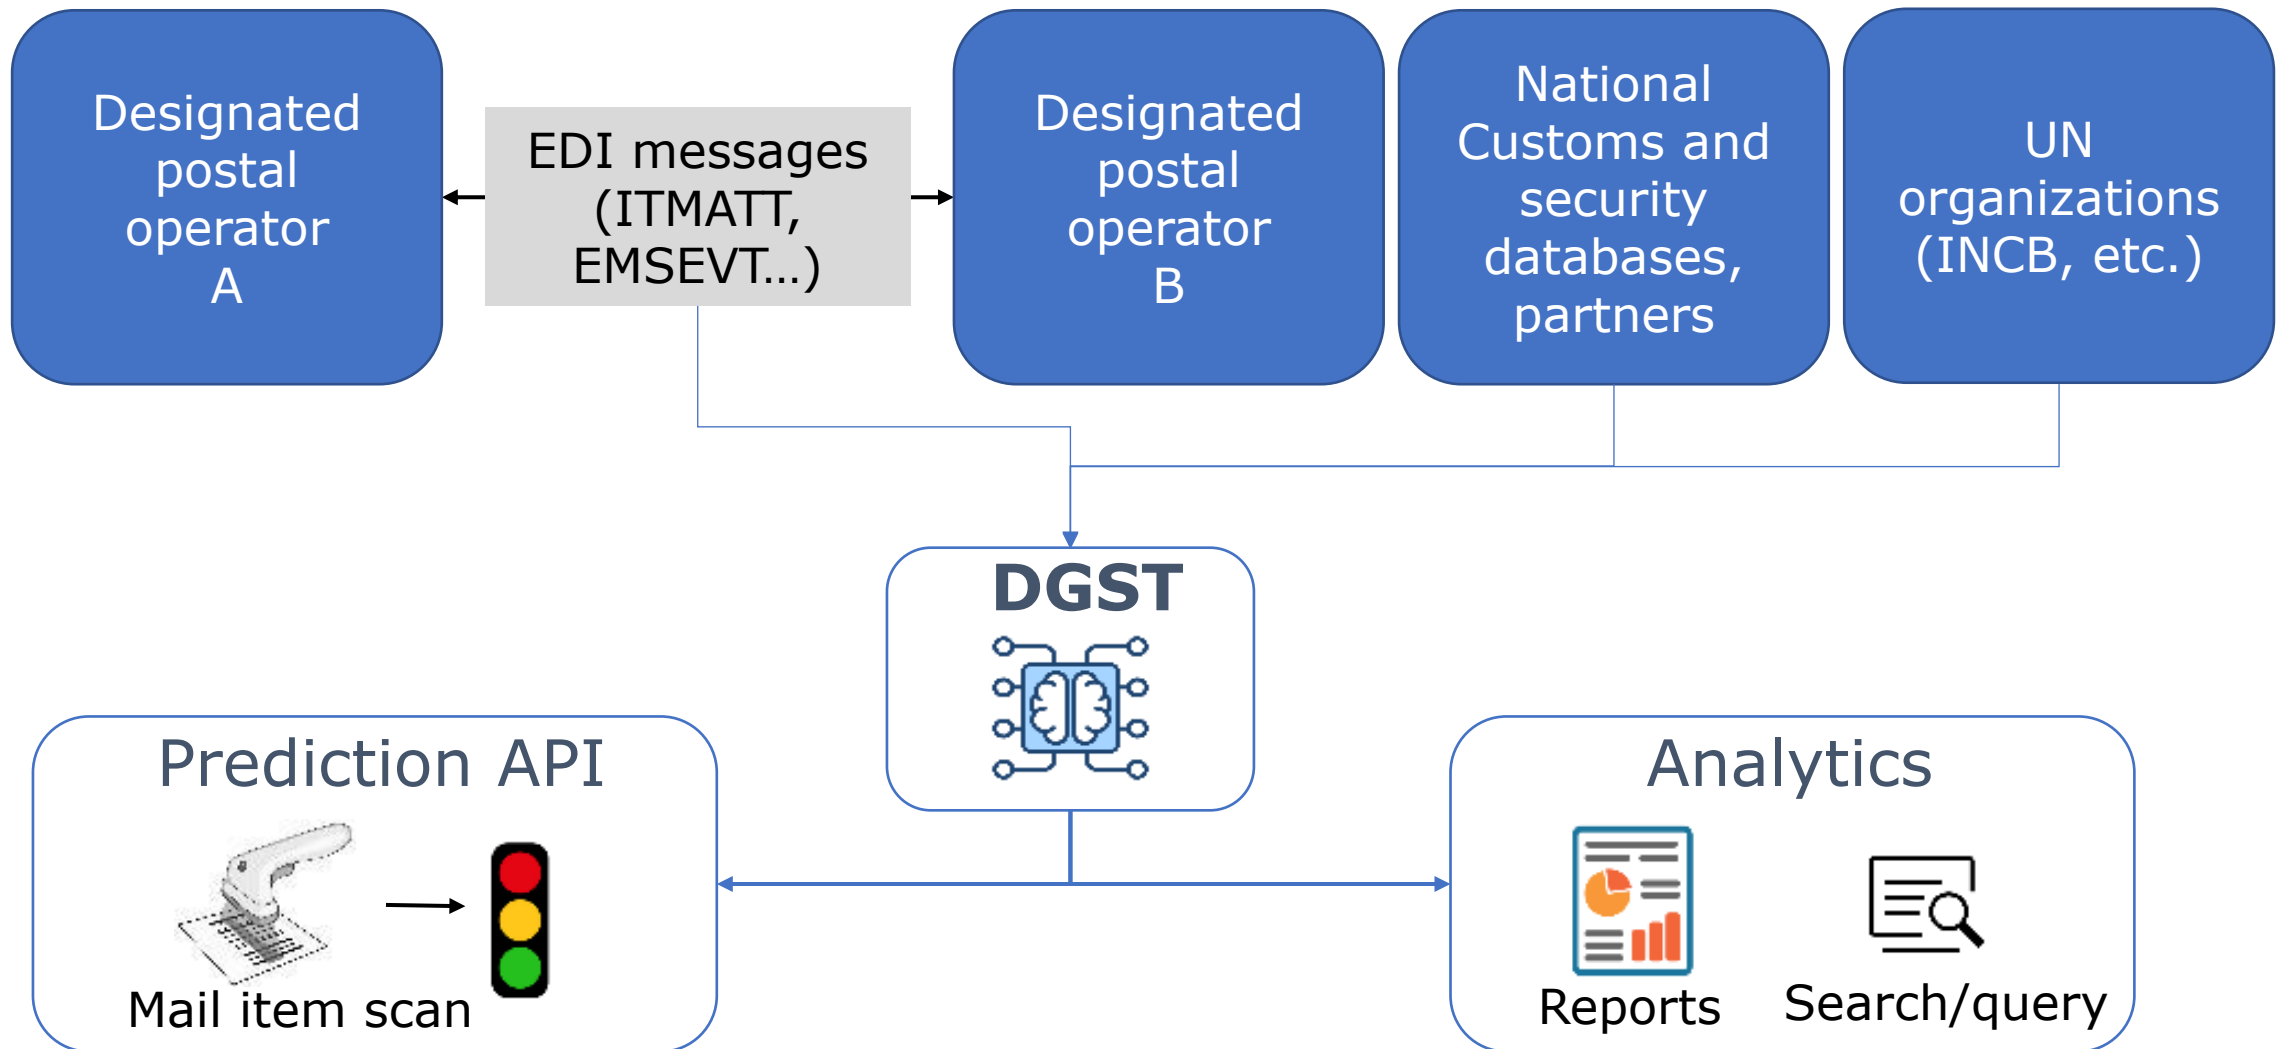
Designated postal operator A

EDI messages (ITMATT, EMSEVT...)

Designated postal operator B

National Customs and security databases, partners

UN organizations (INCB, etc.)

DGST

Prediction API

Mail item scan

Analytics

Reports

Search/query